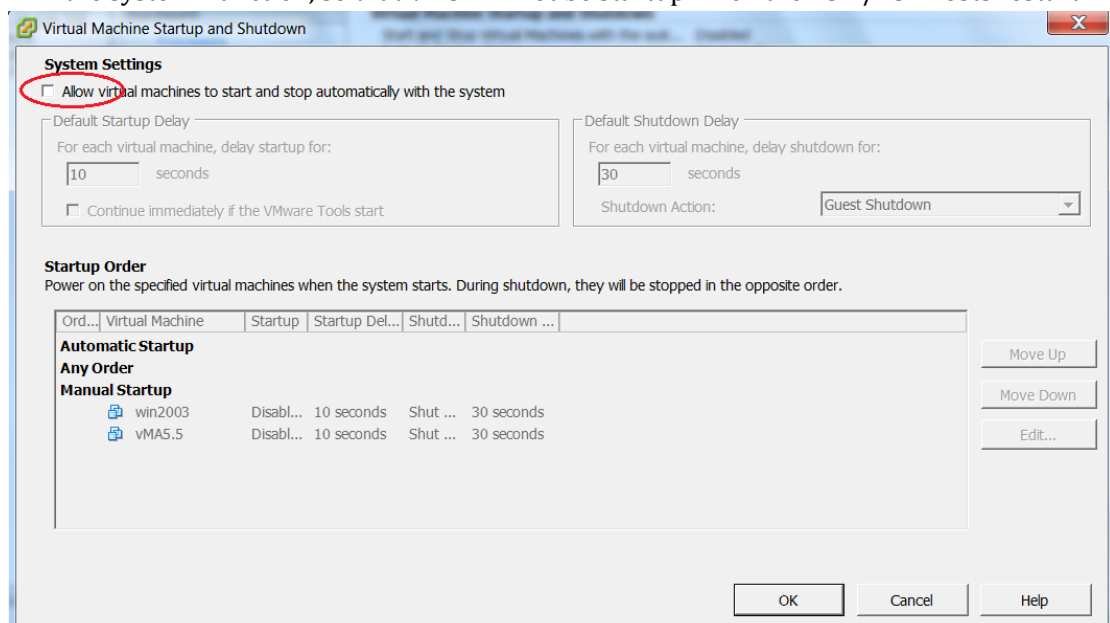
Virtual Machine Startup and Shutdown

System Settings

Allow virtual machines to start and stop automatically with the system

Default Startup Delay

For each virtual machine, delay startup for:

10 seconds

Continue immediately if the VMware Tools start

Default Shutdown Delay

For each virtual machine, delay shutdown for:

30 seconds

Shutdown Action: Guest Shutdown

Startup Order

Power on the specified virtual machines when the system starts. During shutdown, they will be stopped in the opposite order.

| Ord... | Virtual Machine | Startup | Startup Del... | Shutd... | Shutdown ... |
|---|---|---|---|---|---|
| Automatic Startup | | | | | |
| Any Order | | | | | |
| Manual Startup | | | | | |
| | win2003 | Disabl... | 10 seconds | Shut ... | 30 seconds |
| | vMA5.5 | Disabl... | 10 seconds | Shut ... | 30 seconds |

Move Up

Move Down

Edit...

OK

Cancel

Help